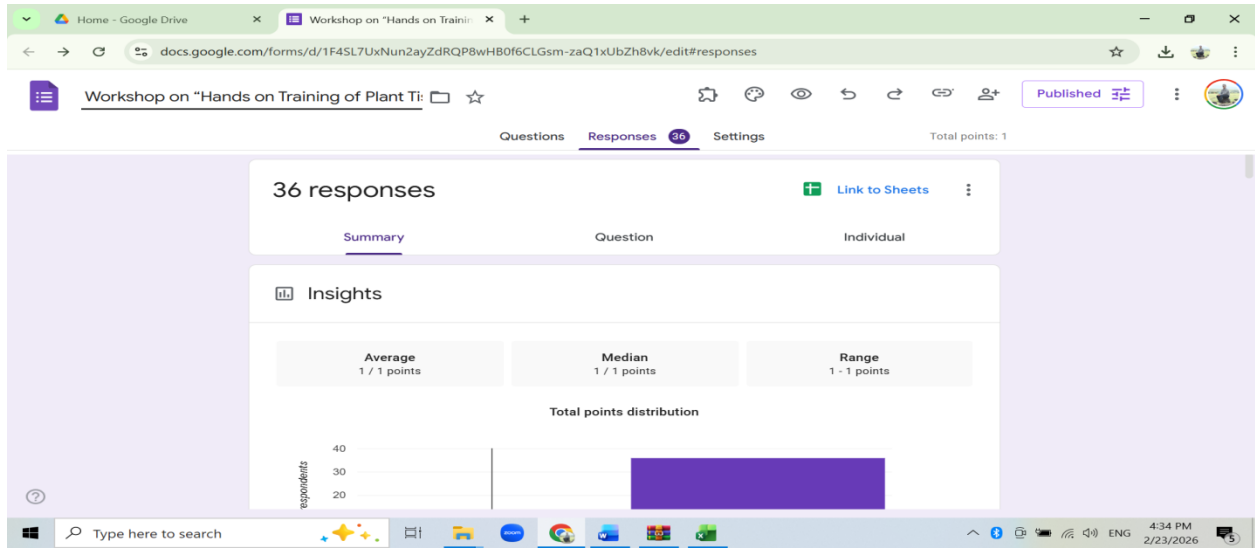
Home - Google Drive ×
Workshop on "Hands on Trainin ×
+

docs.google.com/forms/d/1F4SL7UxNun2ayZdRQP8wHB0f6CLGsm-zaQ1xUbZh8vk/edit#responses

Workshop on "Hands on Training of Plant Ti

Published

Questions Responses 36 Settings Total points: 1

36 responses

Link to Sheets

Summary Question Individual

Insights

| Average | Median | Range |
|---|---|---|
| 1 / 1 points | 1 / 1 points | 1 - 1 points |

Total points distribution

40
30
20

espondents

Type here to search

ENG 4:34 PM 2/23/2026

5